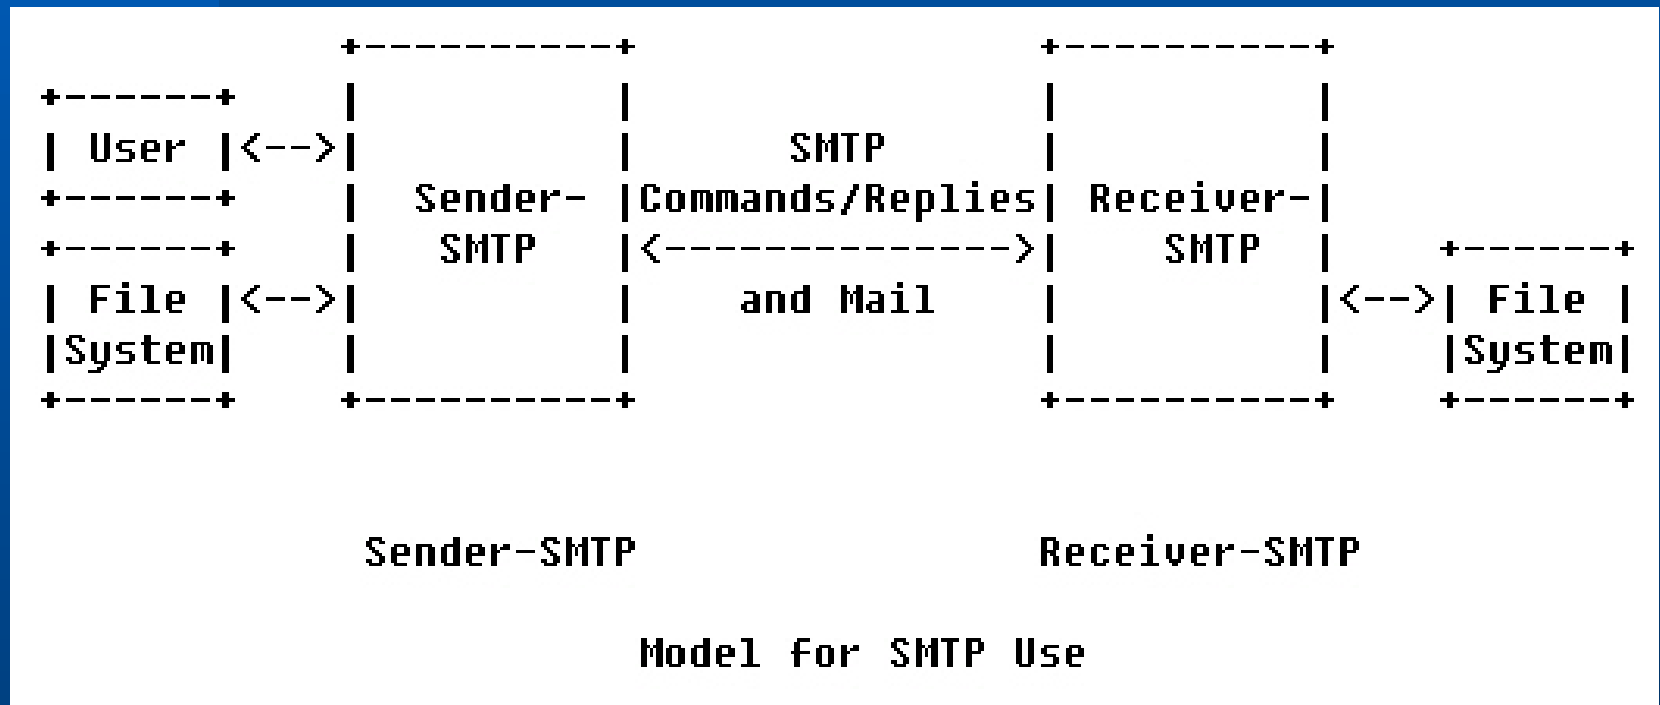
```
              +----------+                +----------+
+------+      |          |                |          |
| User |<-->|          |      SMTP      |          |
+------+      |  Sender- |Commands/Replies| Receiver-|
+------+      |   SMTP   |<-------------->|   SMTP   |    +------+
| File |<-->|          |    and Mail    |          |<-->| File |
|System|      |          |                |          |    |System|
+------+      +----------+                +----------+    +------+


               Sender-SMTP                Receiver-SMTP

                          Model for SMTP Use
```